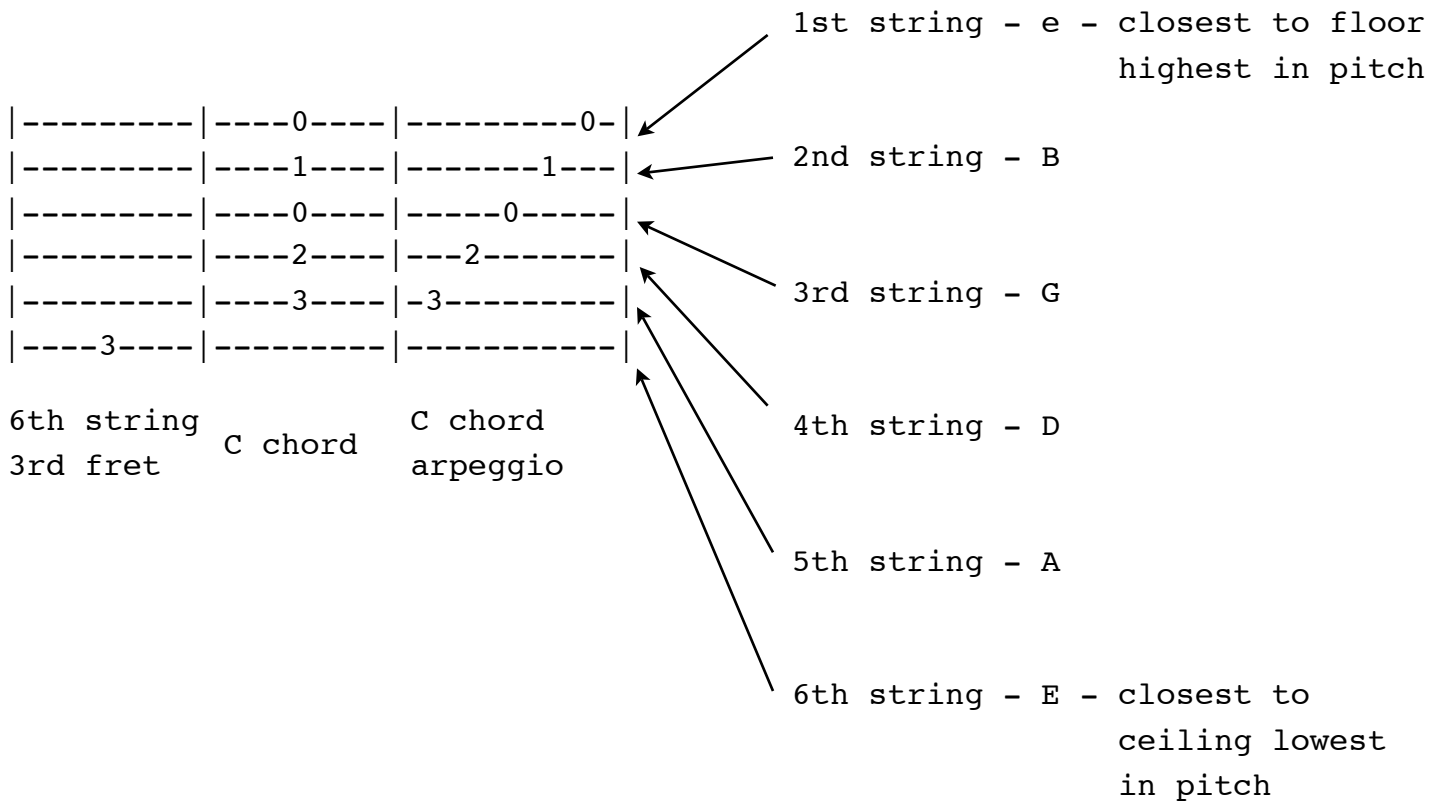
1st string - e - closest to floor highest in pitch

|---------|----0----|---------0-|
|---------|----1----|-------1---|
|---------|----0----|-----0-----|
|---------|----2----|---2-------|
|---------|----3----|-3---------|
|----3----|---------|-----------|

2nd string - B

3rd string - G

4th string - D

5th string - A

6th string - E - closest to ceiling lowest in pitch

6th string 3rd fret

C chord

C chord arpeggio